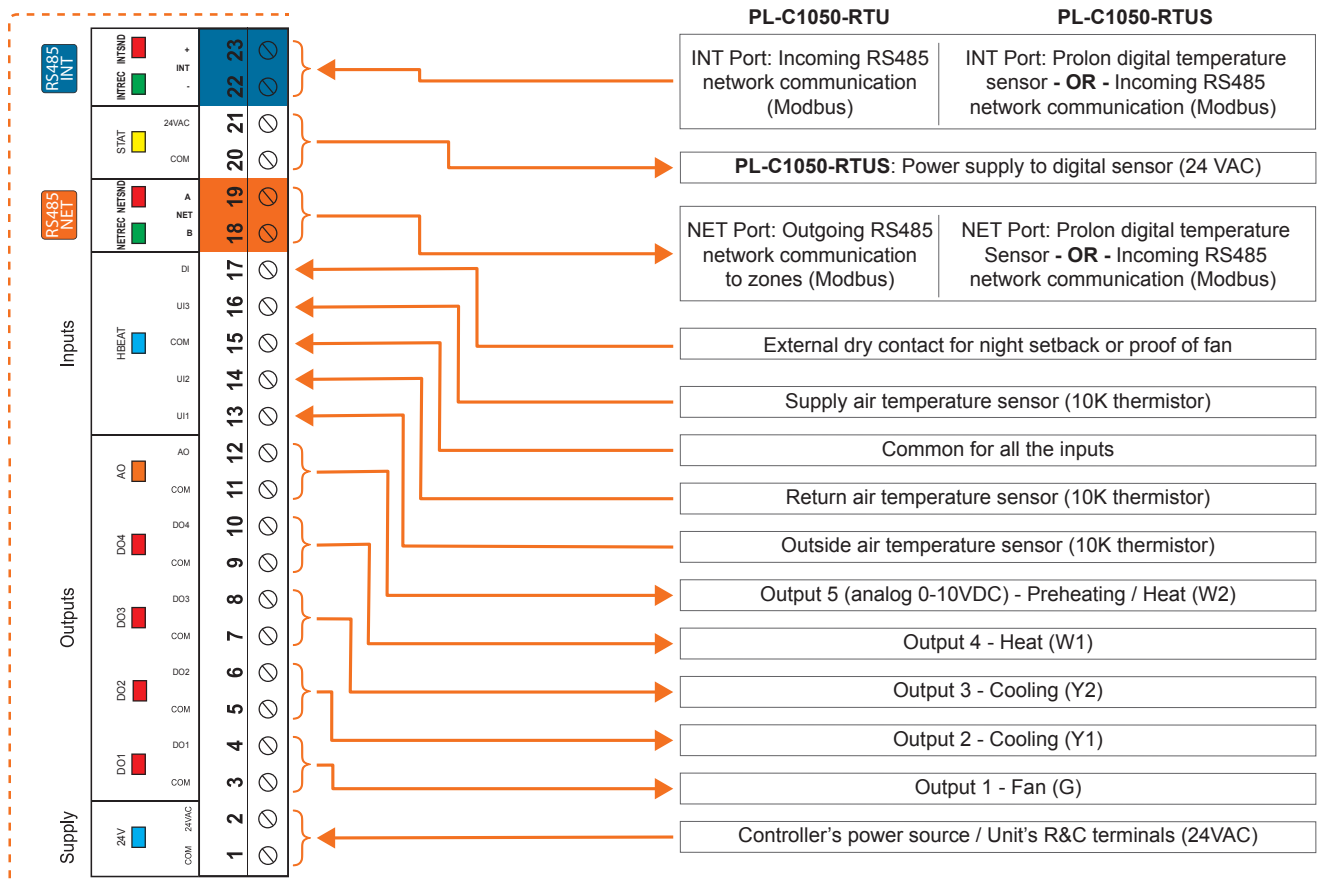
RS485 INT

INTSND INTREC + INT -

23
22

STAT 24VAC COM

21
20

RS485 NET

NETSND NETREC A NET B

19
18

Inputs

HBEAT DI UI3 COM UI2 UI1

17
16
15
14
13

Outputs

AO AO COM

12
11

DO4 DO4 COM

10
9

DO3 DO3 COM

8
7

DO2 DO2 COM

6
5

DO1 DO1 COM

4
3

Supply

24V 24VAC COM

2
1

| PL-C1050-RTU | PL-C1050-RTUS |
|---|---|
| INT Port: Incoming RS485 network communication (Modbus) | INT Port: Prolon digital temperature sensor **- OR -** Incoming RS485 network communication (Modbus) |

**PL-C1050-RTUS**: Power supply to digital sensor (24 VAC)

| NET Port: Outgoing RS485 network communication to zones (Modbus) | NET Port: Prolon digital temperature Sensor **- OR -** Incoming RS485 network communication (Modbus) |
|---|---|

External dry contact for night setback or proof of fan

Supply air temperature sensor (10K thermistor)

Common for all the inputs

Return air temperature sensor (10K thermistor)

Outside air temperature sensor (10K thermistor)

Output 5 (analog 0-10VDC) - Preheating / Heat (W2)

Output 4 - Heat (W1)

Output 3 - Cooling (Y2)

Output 2 - Cooling (Y1)

Output 1 - Fan (G)

Controller's power source / Unit's R&C terminals (24VAC)